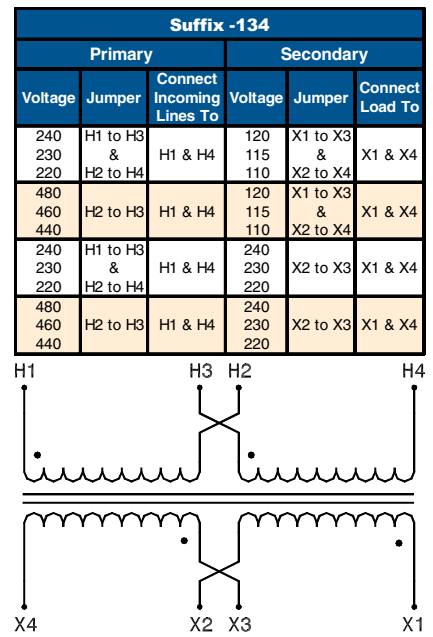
Suffix -134

| Primary | | | Secondary | | |
|---|---|---|---|---|---|
| Voltage | Jumper | Connect Incoming Lines To | Voltage | Jumper | Connect Load To |
| 240 230 220 | H1 to H3 & H2 to H4 | H1 & H4 | 120 115 110 | X1 to X3 & X2 to X4 | X1 & X4 |
| 480 460 440 | H2 to H3 | H1 & H4 | 120 115 110 | X1 to X3 & X2 to X4 | X1 & X4 |
| 240 230 220 | H1 to H3 & H2 to H4 | H1 & H4 | 240 230 220 | X2 to X3 | X1 & X4 |
| 480 460 440 | H2 to H3 | H1 & H4 | 240 230 220 | X2 to X3 | X1 & X4 |

H1 H3 H2 H4

X4 X2 X3 X1